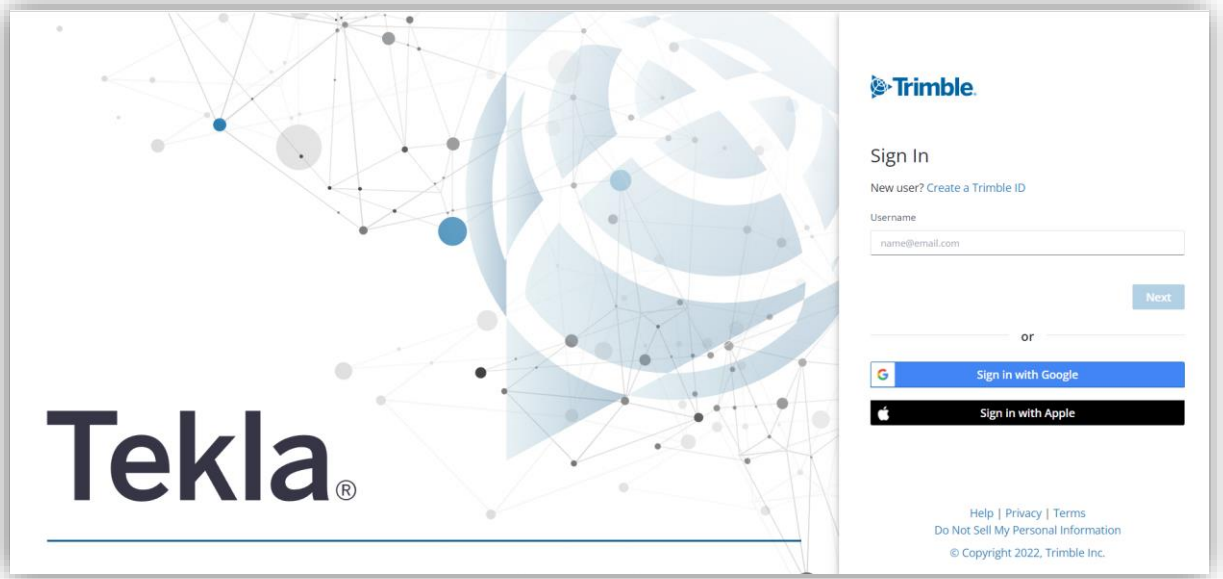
Tekla®

Trimble.

Sign In

New user? Create a Trimble ID

Username

name@email.com

Next

or

Sign in with Google

Sign in with Apple

Help | Privacy | Terms
Do Not Sell My Personal Information
© Copyright 2022, Trimble Inc.